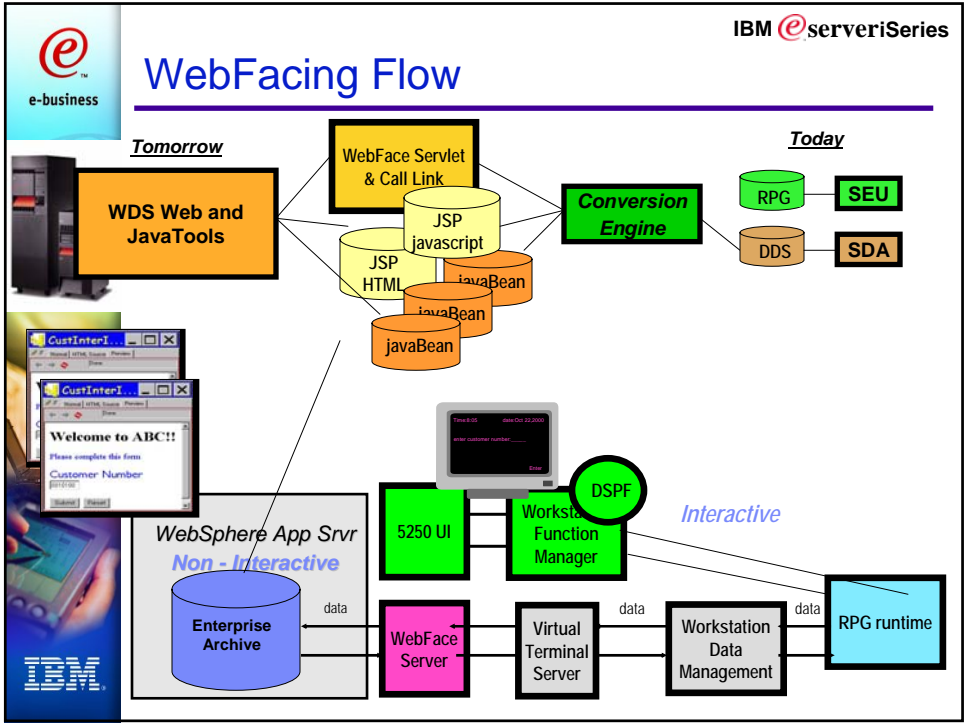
e-business

IBM eserver iSeries

WebFacing Flow

Tomorrow

WDS Web and JavaTools

WebFace Servlet & Call Link

JSP javascript

JSP HTML

javaBean

javaBean

javaBean

Conversion Engine

Today

RPG

SEU

DDS

SDA

CustInterI...

CustInterI...

Welcome to ABC!!

Please complete this form

Customer Number

Submit Reset

Time 8:05 date Oct 22,2000

enter customer number:____

Enter

DSPF

5250 UI

Workstation Function Manager

Interactive

WebSphere App Srvr

Non - Interactive

data

Enterprise Archive

WebFace Server

Virtual Terminal Server

data

Workstation Data Management

data

RPG runtime

IBM